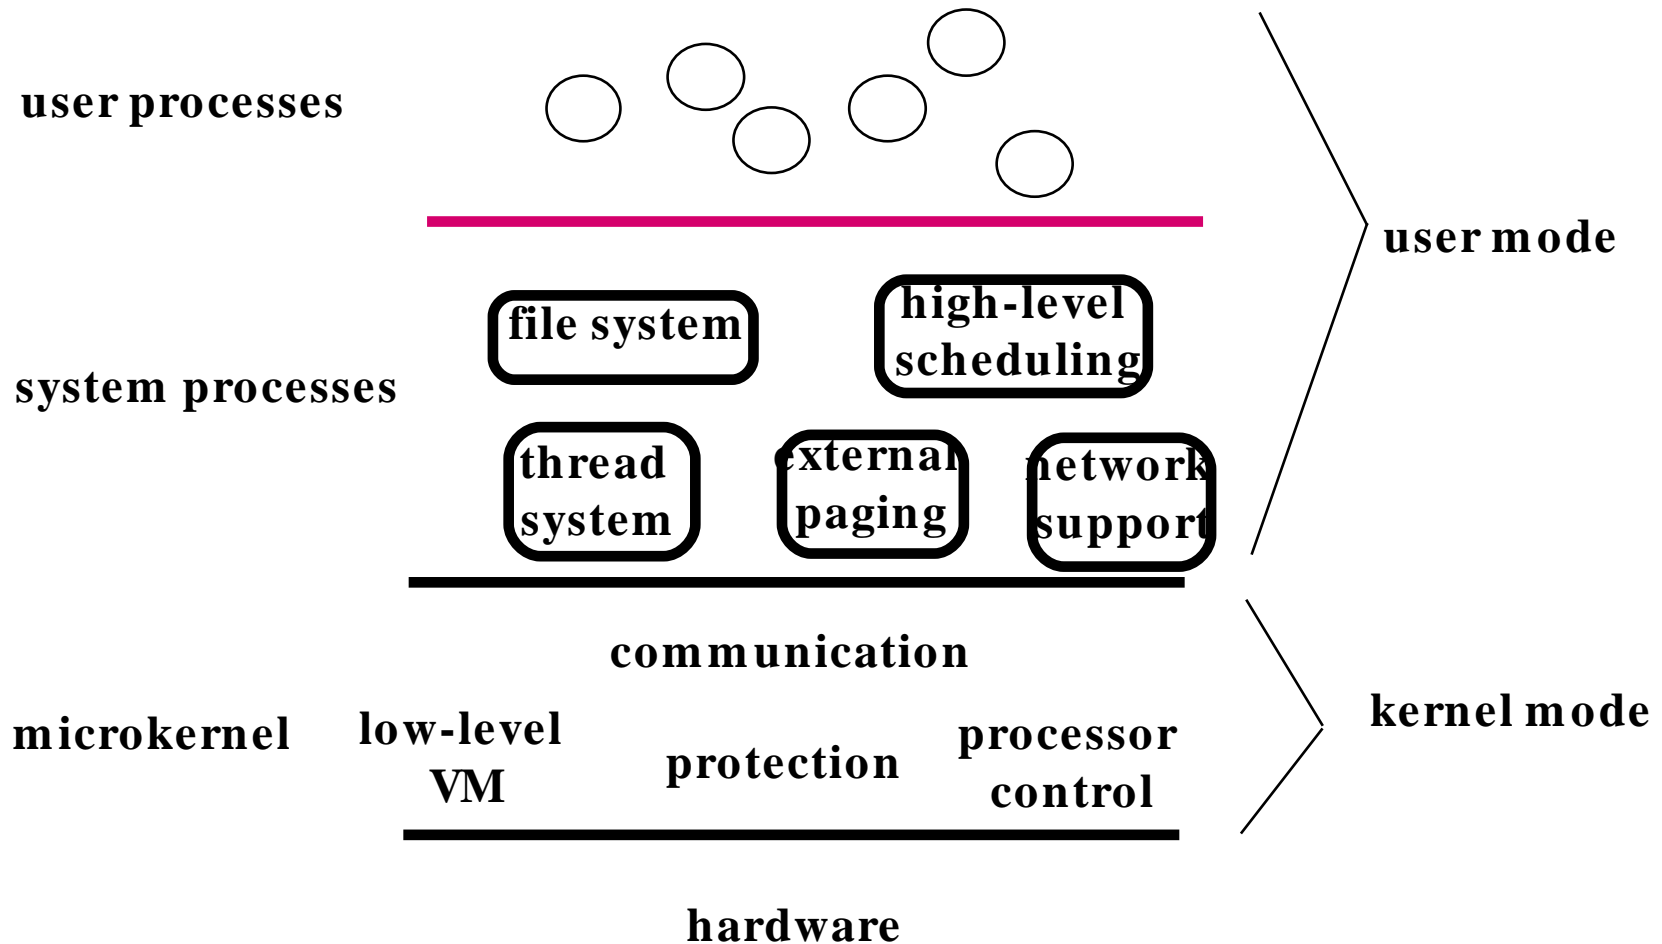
user processes

user mode

system processes

file system

high-level scheduling

thread system

external paging

network support

communication

microkernel

low-level VM

protection

processor control

kernel mode

hardware